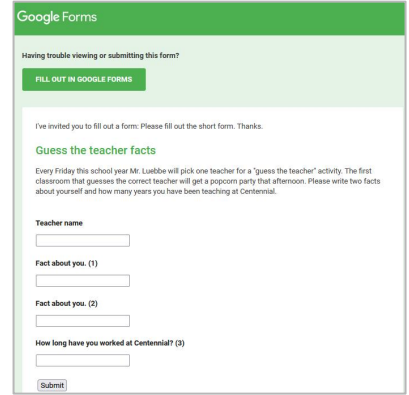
Google Forms

Having trouble viewing or submitting this form?

FILL OUT IN GOOGLE FORMS

I've invited you to fill out a form: Please fill out the short form. Thanks.

Guess the teacher facts

Every Friday this school year Mr. Luebbe will pick one teacher for a "guess the teacher" activity. The first classroom that guesses the correct teacher will get a popcorn party that afternoon. Please write two facts about yourself and how many years you have been teaching at Centennial.

Teacher name

Fact about you. (1)

Fact about you. (2)

How long have you worked at Centennial? (3)

Submit